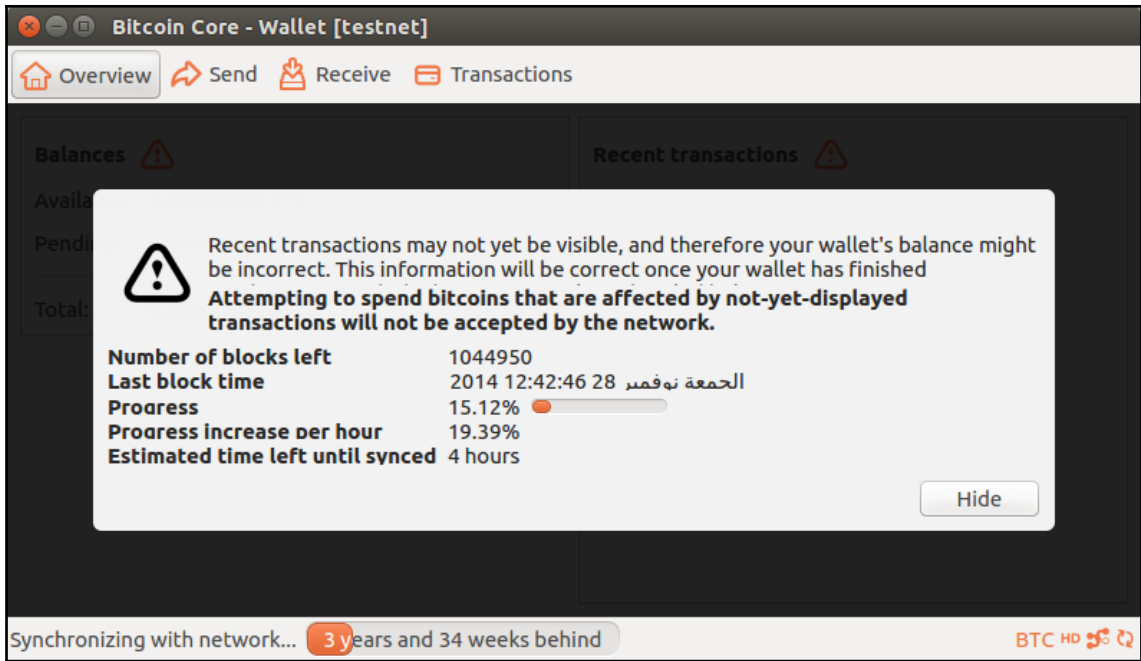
Bitcoin Core - Wallet [testnet]

Overview Send Receive Transactions

Balances

Availa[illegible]

Pendi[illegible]

Total:

Recent transactions

Recent transactions may not yet be visible, and therefore your wallet's balance might be incorrect. This information will be correct once your wallet has finished

**Attempting to spend bitcoins that are affected by not-yet-displayed transactions will not be accepted by the network.**

| | |
|---|---|
| **Number of blocks left** | 1044950 |
| **Last block time** | الجمعة نوفمبر 28 12:42:46 2014 |
| **Progress** | 15.12% |
| **Progress increase per hour** | 19.39% |
| **Estimated time left until synced** | 4 hours |

Hide

Synchronizing with network... 3 years and 34 weeks behind

BTC HD